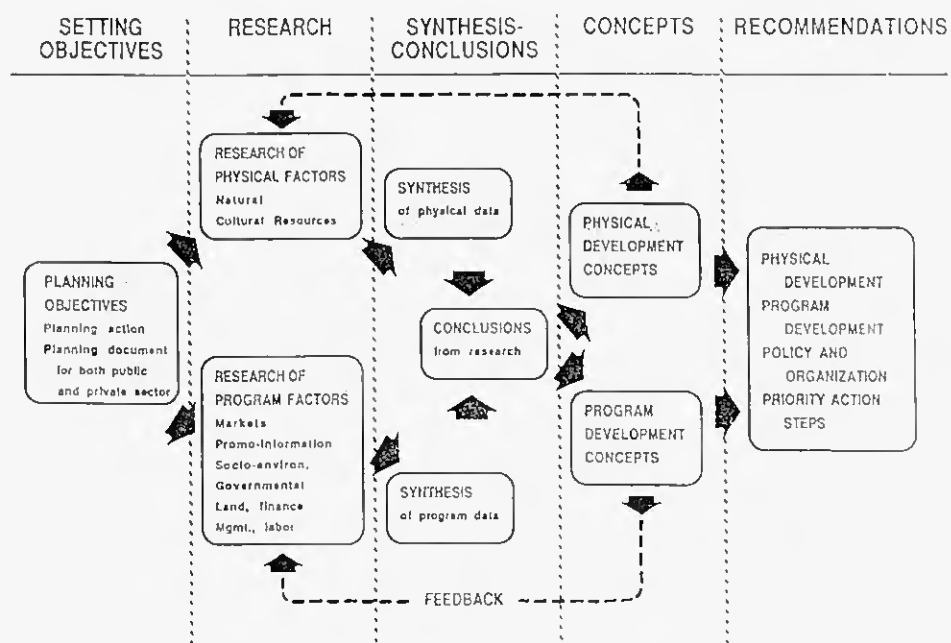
SETTING OBJECTIVES

RESEARCH

SYNTHESIS-CONCLUSIONS

CONCEPTS

RECOMMENDATIONS

PLANNING OBJECTIVES
Planning action
Planning document for both public and private sector

RESEARCH OF PHYSICAL FACTORS
Natural
Cultural Resources

RESEARCH OF PROGRAM FACTORS
Markets
Promo-information
Socio-environ.
Governmental
Land, finance
Mgmt., labor

SYNTHESIS of physical data

CONCLUSIONS from research

SYNTHESIS of program data

PHYSICAL DEVELOPMENT CONCEPTS

PROGRAM DEVELOPMENT CONCEPTS

PHYSICAL DEVELOPMENT
PROGRAM DEVELOPMENT
POLICY AND ORGANIZATION
PRIORITY ACTION STEPS

FEEDBACK